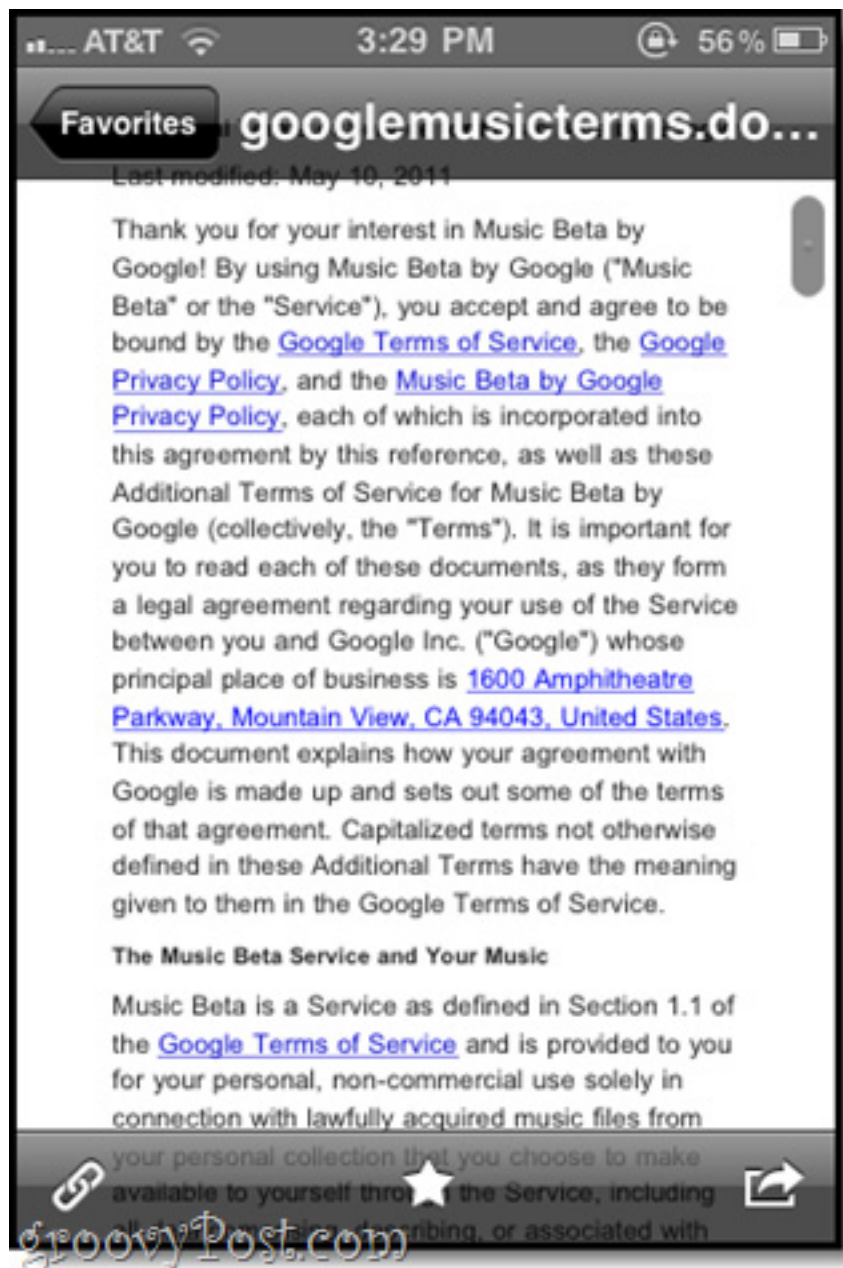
AT&T 3:29 PM 56%

Favorites googlemusicterms.do...

Last modified: May 10, 2011

Thank you for your interest in Music Beta by Google! By using Music Beta by Google ("Music Beta" or the "Service"), you accept and agree to be bound by the Google Terms of Service, the Google Privacy Policy, and the Music Beta by Google Privacy Policy, each of which is incorporated into this agreement by this reference, as well as these Additional Terms of Service for Music Beta by Google (collectively, the "Terms"). It is important for you to read each of these documents, as they form a legal agreement regarding your use of the Service between you and Google Inc. ("Google") whose principal place of business is 1600 Amphitheatre Parkway, Mountain View, CA 94043, United States. This document explains how your agreement with Google is made up and sets out some of the terms of that agreement. Capitalized terms not otherwise defined in these Additional Terms have the meaning given to them in the Google Terms of Service.

The Music Beta Service and Your Music

Music Beta is a Service as defined in Section 1.1 of the Google Terms of Service and is provided to you for your personal, non-commercial use solely in connection with lawfully acquired music files from your personal collection that you choose to make available to yourself thro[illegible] the Service, including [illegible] describing, or associated with

groovyPost.com